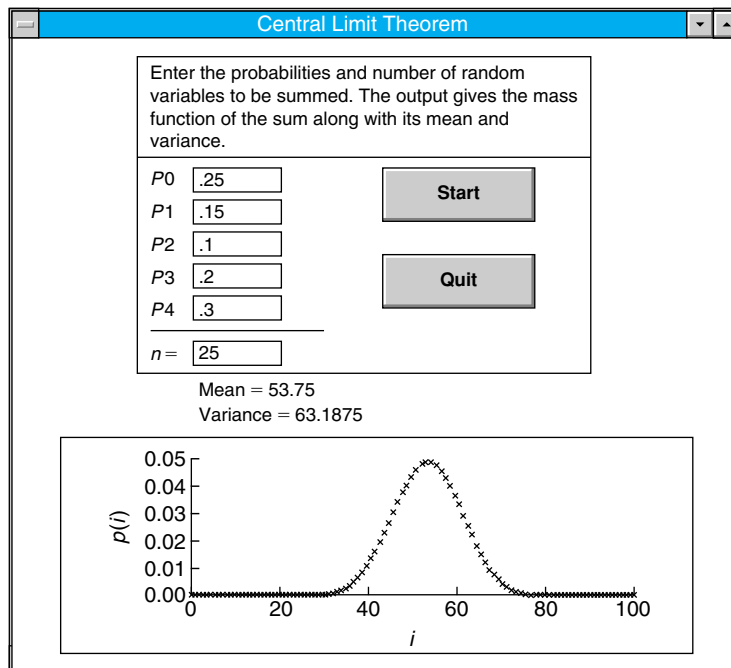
Central Limit Theorem

Enter the probabilities and number of random variables to be summed. The output gives the mass function of the sum along with its mean and variance.

$P0$ .25
$P1$ .15
$P2$ .1
$P3$ .2
$P4$ .3
$n =$ 25

Start

Quit

Mean = 53.75
Variance = 63.1875

0.05
0.04
0.03
0.02
0.01
0.00
$p(i)$
0
20
40
60
80
100
$i$